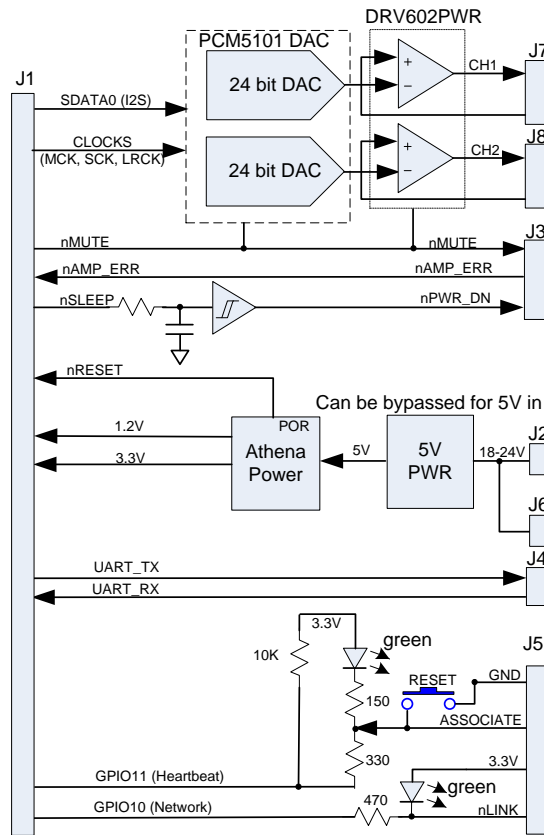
DRV602PWR
PCM5101 DAC
J1
SDATA0 (I2S)
24 bit DAC
CH1
J7
CLOCKS (MCK, SCK, LRCK)
24 bit DAC
CH2
J8
nMUTE
nMUTE
J3
nAMP_ERR
nAMP_ERR
nSLEEP
nPWR_DN
nRESET
Can be bypassed for 5V in
POR
1.2V
Athena Power
5V
5V PWR
18-24V
J2
3.3V
J6
UART_TX
J4
UART_RX
3.3V
green
J5
10K
RESET
GND
150
ASSOCIATE
330
3.3V
GPIO11 (Heartbeat)
green
GPIO10 (Network)
470
nLINK